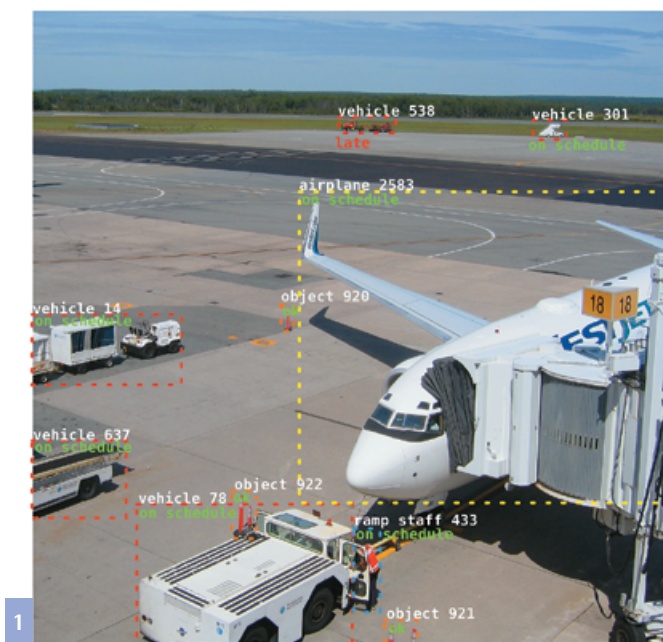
vehicle 538
late
vehicle 301
on schedule
airplane 2583
on schedule
vehicle 14
on schedule
object 920
ok
18 18
vehicle 637
on schedule
object 922
vehicle 78
ok
on schedule
ramp staff 433
on schedule
object 921
ok
1